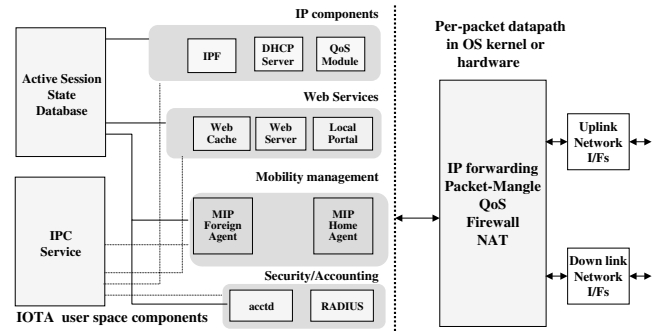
IP components

Active Session State Database

IPF

DHCP Server

QoS Module

Web Services

Web Cache

Web Server

Local Portal

Mobility management

IPC Service

MIP Foreign Agent

MIP Home Agent

Security/Accounting

acctd

RADIUS

IOTA user space components

Per-packet datapath in OS kernel or hardware

IP forwarding
Packet-Mangle
QoS
Firewall
NAT

Uplink Network I/Fs

Down link Network I/Fs